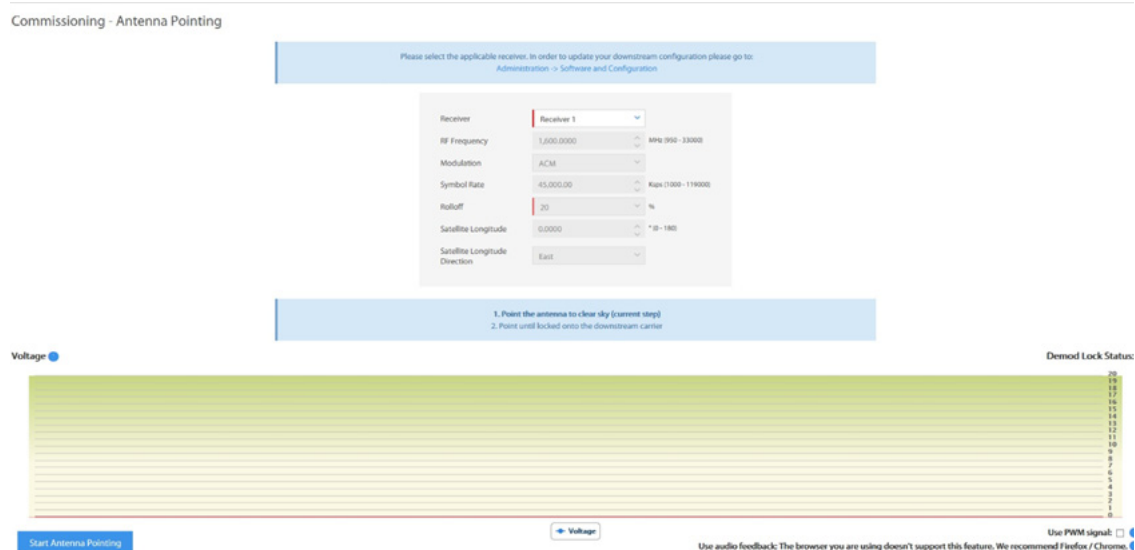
Commissioning - Antenna Pointing

Please select the applicable receiver. In order to update your downstream configuration please go to:
Administration -> Software and Configuration

| | | |
|---|---|---|
| Receiver | Receiver 1 | |
| RF Frequency | 1,600.0000 | MHz (950 - 33000) |
| Modulation | ACM | |
| Symbol Rate | 45,000.00 | Ksps (1000 - 119000) |
| Rolloff | 20 | % |
| Satellite Longitude | 0.0000 | ° (0 - 180) |
| Satellite Longitude Direction | East | |

1. Point the antenna to clear sky (current step)
2. Point until locked onto the downstream carrier

Voltage

Demod Lock Status:

20
19
18
17
16
15
14
13
12
11
10
9
8
7
6
5
4
3
2
1
0

Voltage

Use PWM signal:

Start Antenna Pointing

Use audio feedback: The browser you are using doesn't support this feature. We recommend Firefox / Chrome.